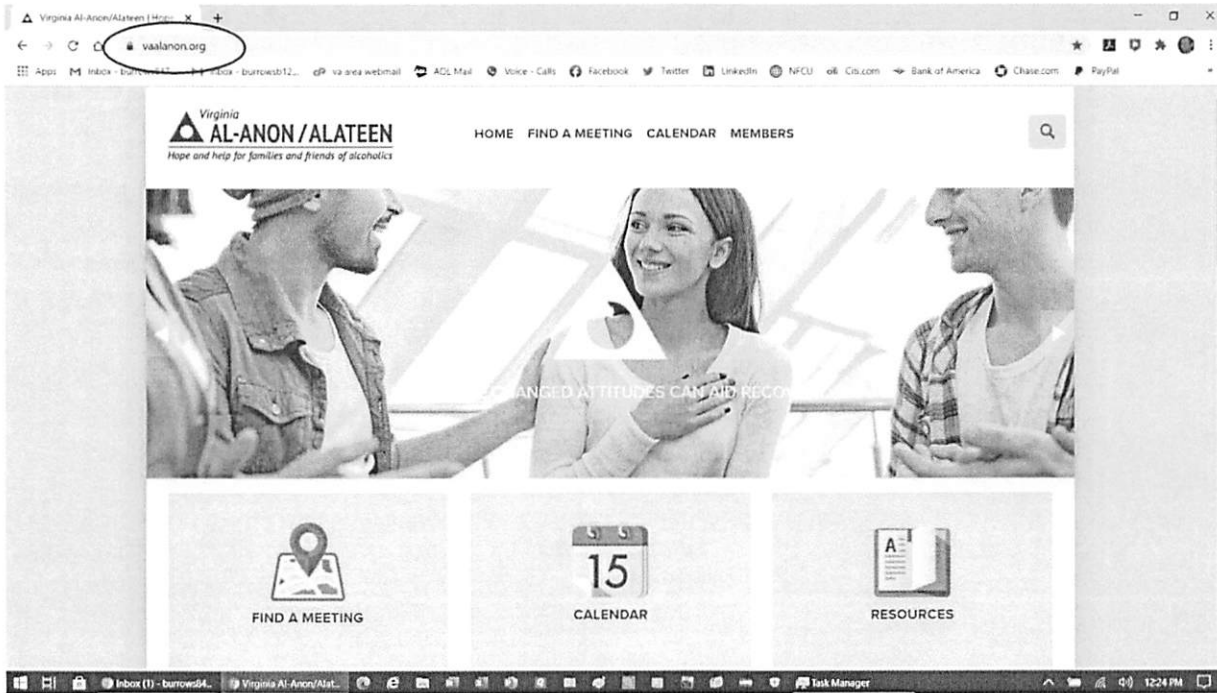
Virginia Al-Anon/Alateen | Hope ×

vaalanon.org

Apps Inbox - burrowsb12... Inbox - burrowsb12... va area webmail AOL Mail Voice - Calls Facebook Twitter LinkedIn NFCU Cis.com Bank of America Chase.com PayPal

Virginia
AL-ANON / ALATEEN
Hope and help for families and friends of alcoholics

HOME FIND A MEETING CALENDAR MEMBERS

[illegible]ANGED ATTITUDES CAN AID RECO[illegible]

FIND A MEETING

15

CALENDAR

A

RESOURCES

Inbox (1) - burrowsb4... Virginia Al-Anon/Alat... Task Manager 12:24 PM